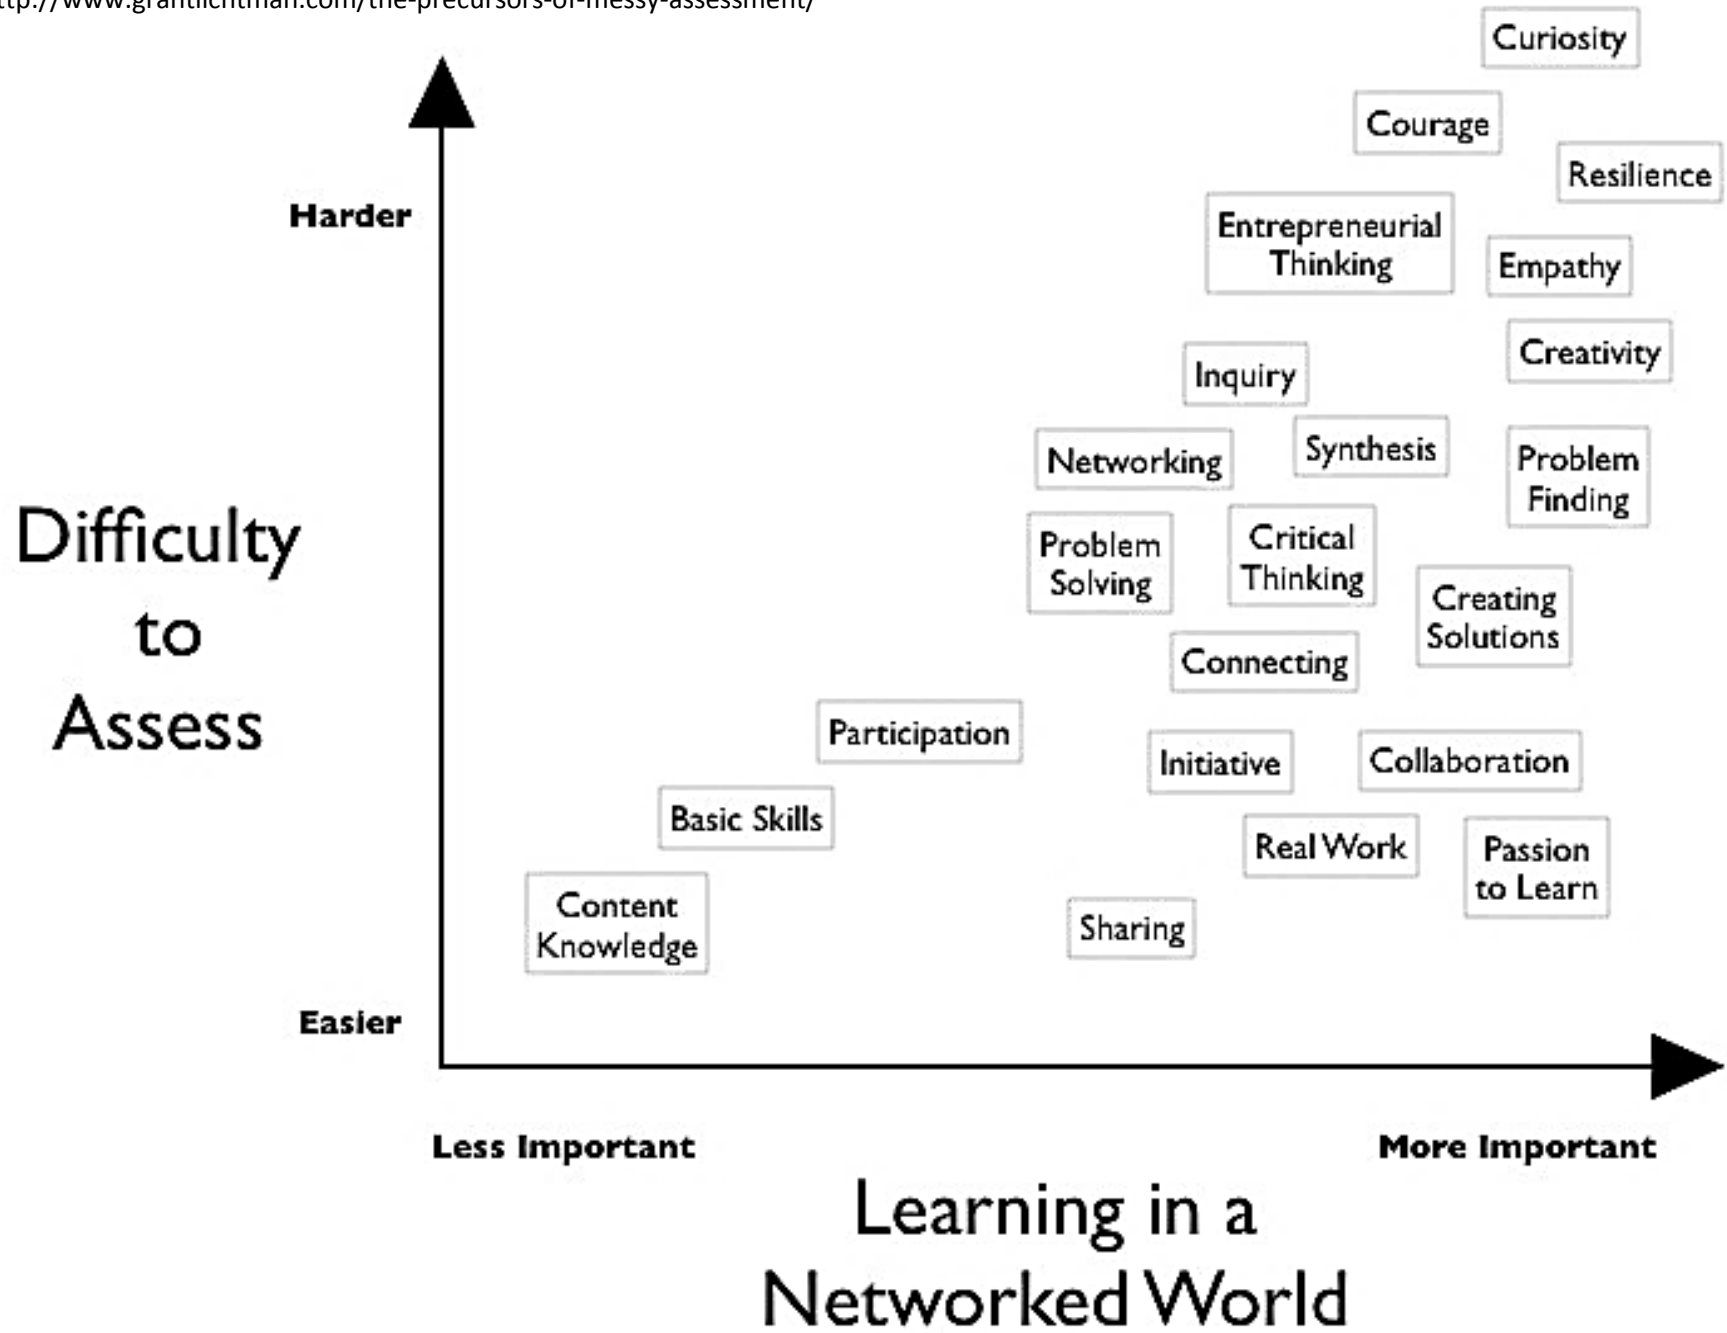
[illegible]tp://www.grantlichtman.com/the-precursors-of-messy-assessment/

Curiosity

Courage

Resilience

Harder

Entrepreneurial Thinking

Empathy

Creativity

Inquiry

Networking

Synthesis

Problem Finding

Difficulty to Assess

Problem Solving

Critical Thinking

Creating Solutions

Connecting

Participation

Initiative

Collaboration

Basic Skills

Real Work

Passion to Learn

Content Knowledge

Sharing

Easier

Less Important

More Important

Learning in a Networked World